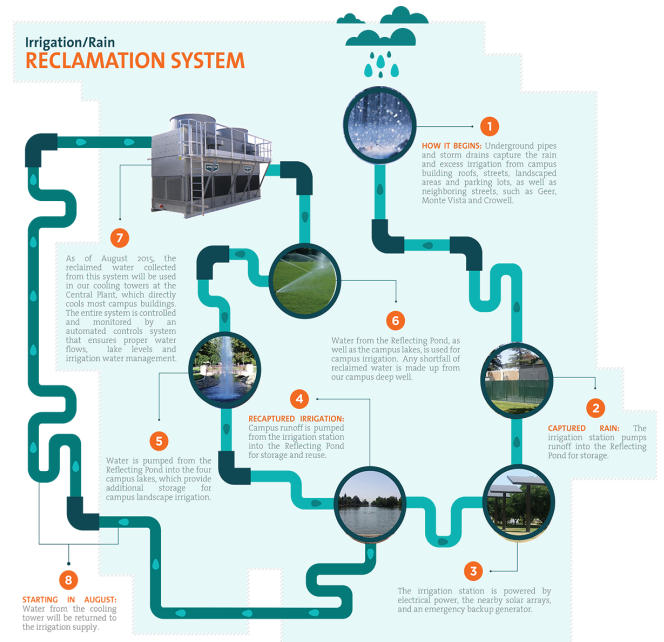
Irrigation/Rain
RECLAMATION SYSTEM

1
HOW IT BEGINS: Underground pipes and storm drains capture the rain and excess irrigation from campus building roofs, streets, landscaped areas and parking lots, as well as neighboring streets, such as Geer, Monte Vista and Crowell.

2
CAPTURED RAIN: The irrigation station pumps runoff into the Reflecting Pond for storage.

3
The irrigation station is powered by electrical power, the nearby solar arrays, and an emergency backup generator.

4
RECAPTURED IRRIGATION: Campus runoff is pumped from the irrigation station into the Reflecting Pond for storage and reuse.

5
Water is pumped from the Reflecting Pond into the four campus lakes, which provide additional storage for campus landscape irrigation.

6
Water from the Reflecting Pond, as well as the campus lakes, is used for campus irrigation. Any shortfall of reclaimed water is made up from our campus deep well.

7
As of August 2015, the reclaimed water collected from this system will be used in our cooling towers at the Central Plant, which directly cools most campus buildings. The entire system is controlled and monitored by an automated controls system that ensures proper water flows, lake levels and irrigation water management.

8
STARTING IN AUGUST: Water from the cooling tower will be returned to the irrigation supply.